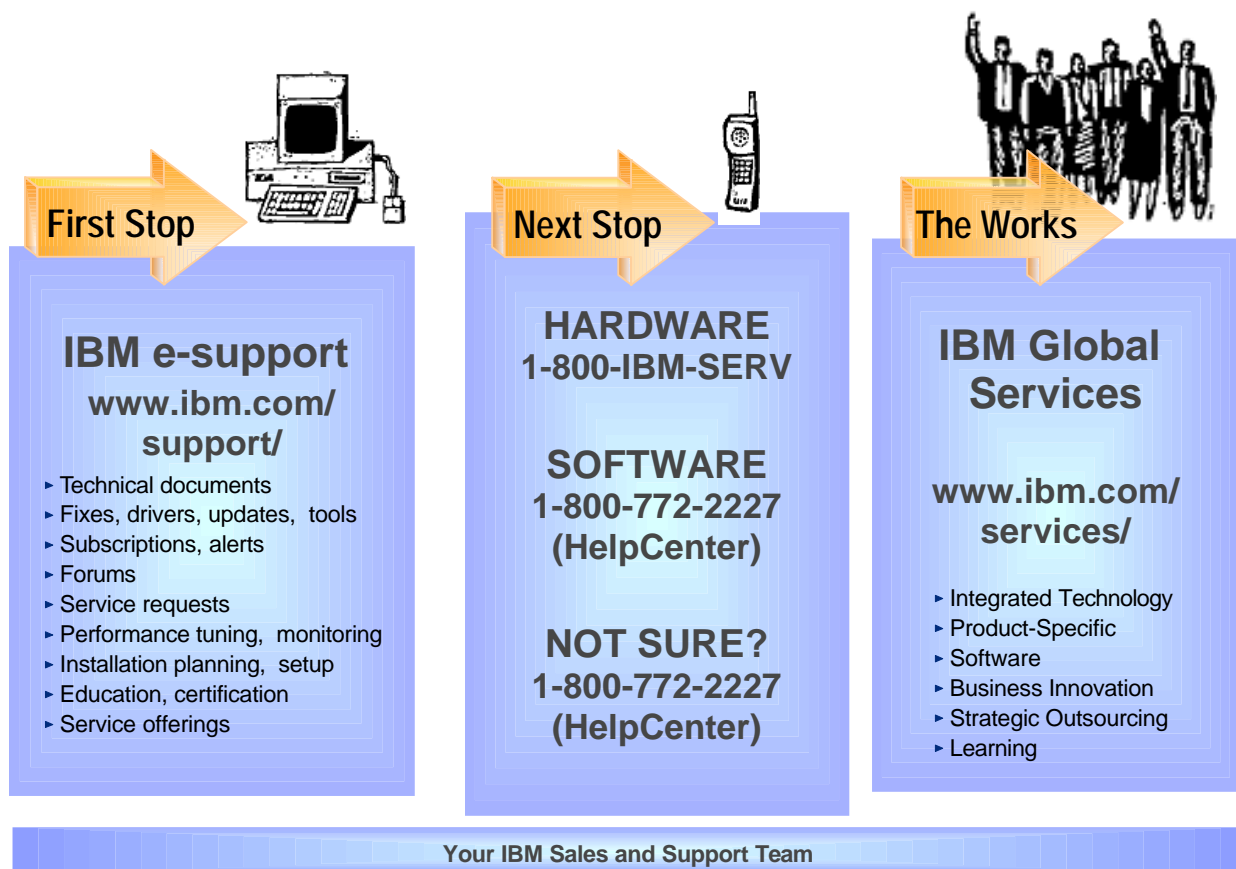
First Stop

IBM e-support
www.ibm.com/support/

- Technical documents
- Fixes, drivers, updates, tools
- Subscriptions, alerts
- Forums
- Service requests
- Performance tuning, monitoring
- Installation planning, setup
- Education, certification
- Service offerings

Next Stop

HARDWARE
1-800-IBM-SERV

SOFTWARE
1-800-772-2227
(HelpCenter)

NOT SURE?
1-800-772-2227
(HelpCenter)

The Works

IBM Global Services

www.ibm.com/services/

- Integrated Technology
- Product-Specific
- Software
- Business Innovation
- Strategic Outsourcing
- Learning

Your IBM Sales and Support Team